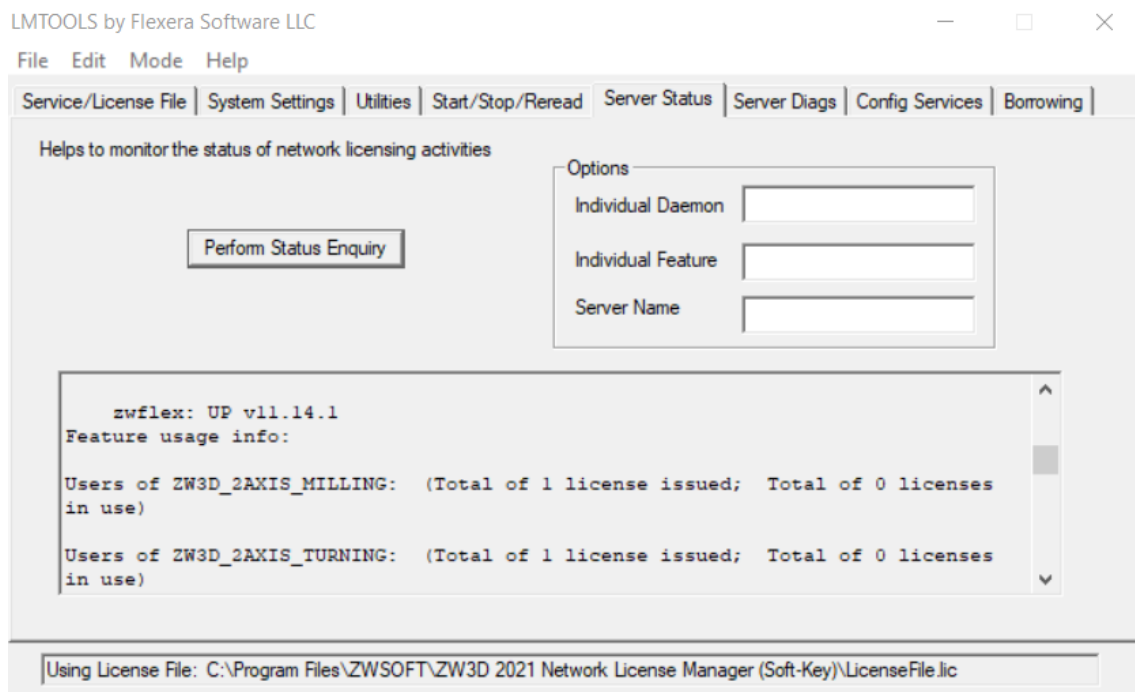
LMTOOLS by Flexera Software LLC

File Edit Mode Help

Service/License File | System Settings | Utilities | Start/Stop/Reread | Server Status | Server Diags | Config Services | Borrowing

Helps to monitor the status of network licensing activities

Perform Status Enquiry

Options
Individual Daemon
Individual Feature
Server Name

zwflex: UP v11.14.1
Feature usage info:

Users of ZW3D_2AXIS_MILLING: (Total of 1 license issued; Total of 0 licenses in use)

Users of ZW3D_2AXIS_TURNING: (Total of 1 license issued; Total of 0 licenses in use)

Using License File: C:\Program Files\ZWSOFT\ZW3D 2021 Network License Manager (Soft-Key)\LicenseFile.lic